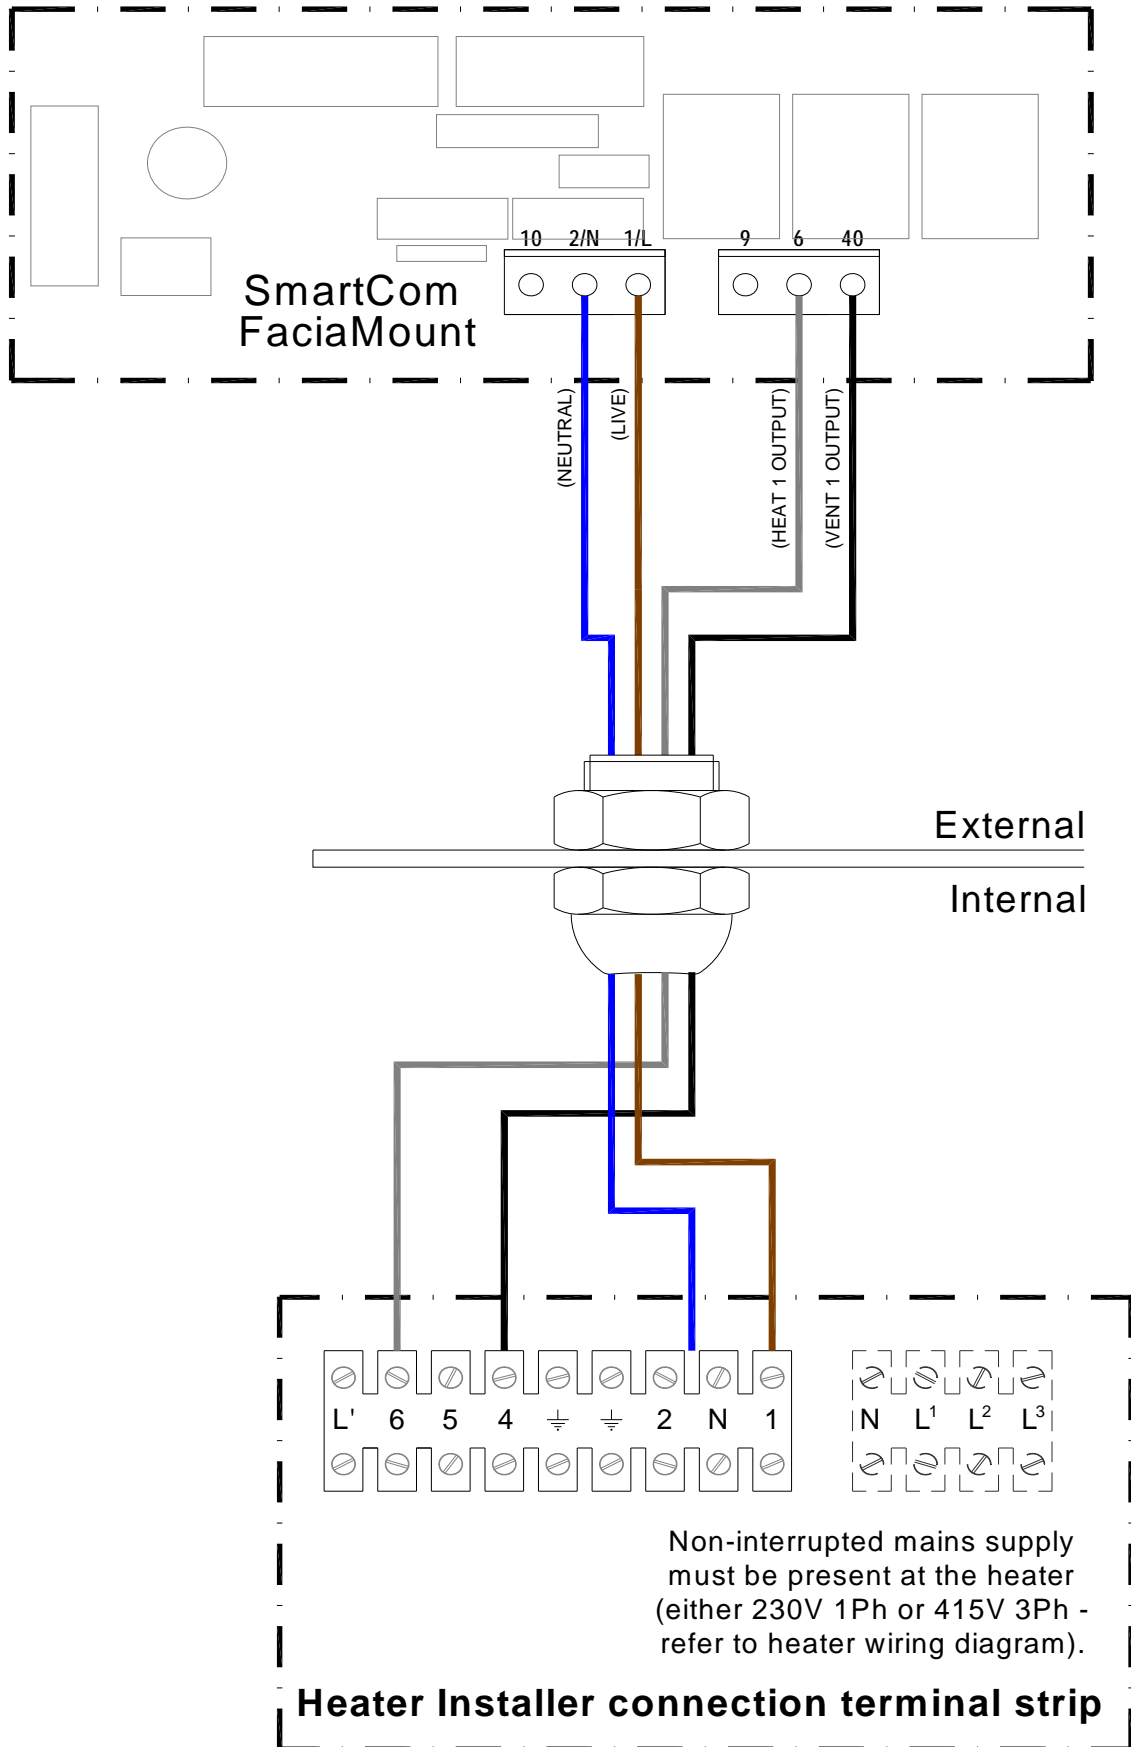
10 2/N 1/L

9 6 40

SmartCom FaciaMount

(NEUTRAL)

(LIVE)

(HEAT 1 OUTPUT)

(VENT 1 OUTPUT)

External

Internal

L' 6 5 4 ⏚ ⏚ 2 N 1

N $L^1$ $L^2$ $L^3$

Non-interrupted mains supply must be present at the heater (either 230V 1Ph or 415V 3Ph - refer to heater wiring diagram).

Heater Installer connection terminal strip